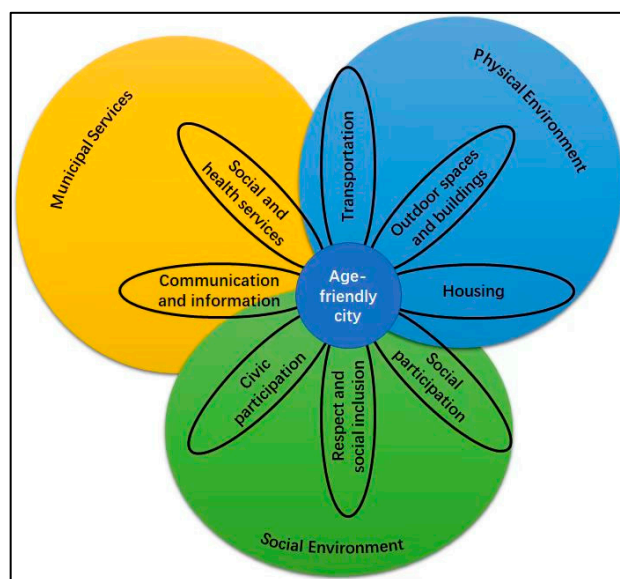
Municipal Services

Physical Environment

Social and health services

Transportation

Outdoor spaces and buildings

Communication and information

Age-friendly city

Housing

Civic participation

Respect and social inclusion

Social participation

Social Environment